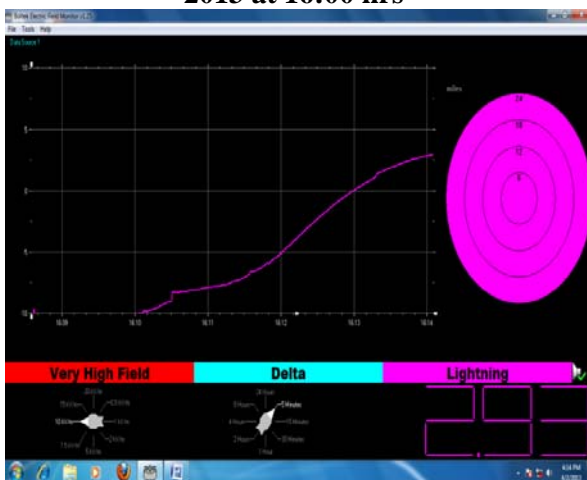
2015 at 16:00 hrs

Boltek Electric Field Monitor (EFM)

File Tools Help

Data Source 1

10

5

0

-5

-10

16:09 16:10 16:11 16:12 16:13 16:14

miles

24

18

12

6

Very High Field

Delta

Lightning

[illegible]

4:34 PM
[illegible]